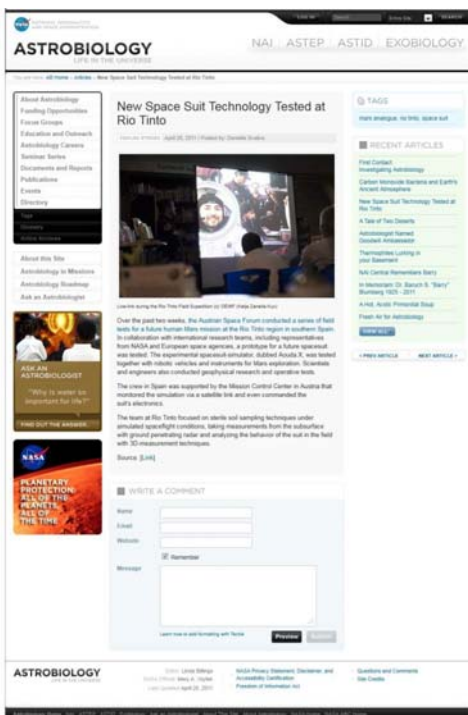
ASTROBIOLOGY
LIFE IN THE UNIVERSE

NAI | ASTEP | ASTID | EXOBIOLOGY

You are here: All Home › Articles › New Space Suit Technology Tested at Rio Tinto

About Astrobiology
Funding Opportunities
Focus Groups
Education and Outreach
Astrobiology Careers
Seminar Series
Documents and Reports
Publications
Events
Directory

About this Site
Astrobiology in Missions
Astrobiology Roadmap
Ask an Astrobiologist

ASK AN ASTROBIOLOGIST
"Why is water so important for life?"
FIND OUT THE ANSWER

NASA
PLANETARY PROTECTION: ALL OF THE PLANETS, ALL OF THE TIME

New Space Suit Technology Tested at Rio Tinto

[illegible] April 26, 2011 | Posted by: Danielle Scalise

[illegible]

Over the past two weeks, the Austrian Space Forum conducted a series of field tests for a future human Mars mission at the Rio Tinto region in southern Spain. In collaboration with international research teams, including representatives from NASA and European space agencies, a prototype for a future spacesuit was tested. The experimental spacesuit-simulator, dubbed Aouda.X, was tested together with robotic vehicles and instruments for Mars exploration. Scientists and engineers also conducted geophysical research and operative tests.

The crew in Spain was supported by the Mission Control Center in Austria that monitored the simulation via a satellite link and even commanded the suit's electronics.

The team at Rio Tinto focused on sterile soil sampling techniques under simulated spaceflight conditions, taking measurements from the subsurface with ground penetrating radar and analyzing the behavior of the suit in the field with 3D-measurement techniques.

Source: [Link]

WRITE A COMMENT
Name
Email
Website
Remember
Message
Learn how to add formatting with Textile
Preview Submit

TAGS
mars analogue, rio tinto, space suit

RECENT ARTICLES
First Contact: Investigating Astrobiology
Carbon Monoxide Bacteria and Earth's Ancient Atmosphere
New Space Suit Technology Tested at Rio Tinto
A Tale of Two Deserts
Astrobiologist Named Goodwill Ambassador
Thermophiles Lurking in your Basement
NAI Central Remembers Barry
In Memoriam: Dr. Baruch S. "Barry" Blumberg 1925 - 2011
A Hot, Acidic Primordial Soup
Fresh Air for Astrobiology
VIEW ALL

‹ PREV ARTICLE | NEXT ARTICLE ›

ASTROBIOLOGY
Editor: Linda Billings
NASA Official: Mary A. Voytek
Last Updated: April 26, 2011
NASA Privacy Statement, Disclaimer, and Accessibility Certification
Freedom of Information Act
Questions and Comments
Site Credits